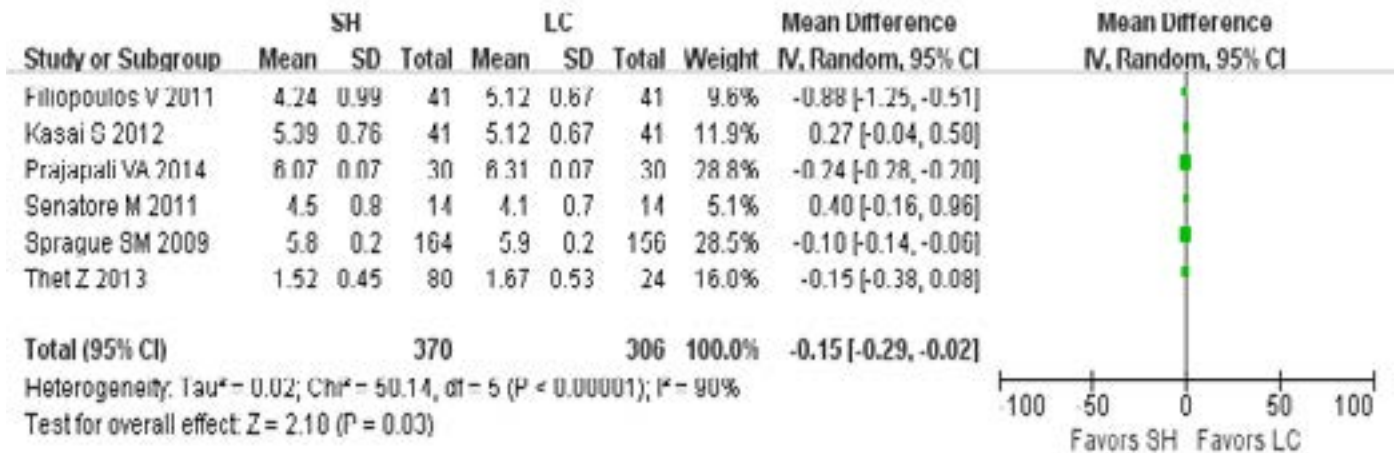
| Study or Subgroup | SH Mean | SH SD | SH Total | LC Mean | LC SD | LC Total | Weight | Mean Difference IV, Random, 95% CI |
|---|---|---|---|---|---|---|---|---|
| Filiopoulos V 2011 | 4.24 | 0.99 | 41 | 5.12 | 0.67 | 41 | 9.6% | -0.88 [-1.25, -0.51] |
| Kasai S 2012 | 5.39 | 0.76 | 41 | 5.12 | 0.67 | 41 | 11.9% | 0.27 [-0.04, 0.58] |
| Prajapati VA 2014 | 6.07 | 0.07 | 30 | 6.31 | 0.07 | 30 | 28.8% | -0.24 [-0.28, -0.20] |
| Senatore M 2011 | 4.5 | 0.8 | 14 | 4.1 | 0.7 | 14 | 5.1% | 0.40 [-0.16, 0.96] |
| Sprague SM 2009 | 5.8 | 0.2 | 164 | 5.9 | 0.2 | 156 | 28.5% | -0.10 [-0.14, -0.06] |
| Thet Z 2013 | 1.52 | 0.45 | 80 | 1.67 | 0.53 | 24 | 16.0% | -0.15 [-0.38, 0.08] |
| Total (95% CI) | | | 370 | | | 306 | 100.0% | -0.15 [-0.29, -0.02] |

Mean Difference
IV, Random, 95% CI

Heterogeneity: Tau² = 0.02; Chi² = 50.14, df = 5 (P < 0.00001); I² = 90%
Test for overall effect: Z = 2.10 (P = 0.03)

-100 -50 0 50 100
Favors SH Favors LC